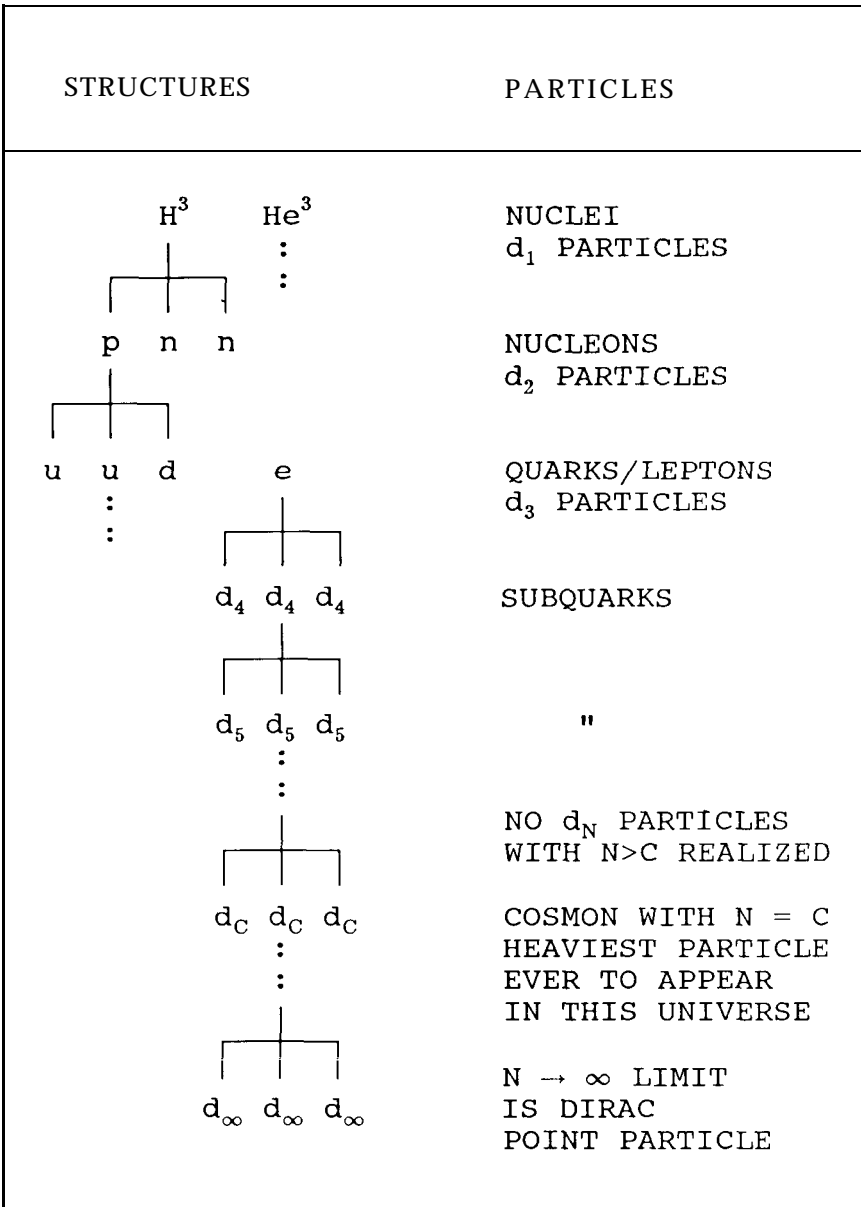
| STRUCTURES | PARTICLES |
|---|---|
| $H^3$ $He^3$ | NUCLEI $d_1$ PARTICLES |
| p n n | NUCLEONS $d_2$ PARTICLES |
| u u d e | QUARKS/LEPTONS $d_3$ PARTICLES |
| $d_4$ $d_4$ $d_4$ | SUBQUARKS |
| $d_5$ $d_5$ $d_5$ | " |
| | NO $d_N$ PARTICLES WITH N>C REALIZED |
| $d_C$ $d_C$ $d_C$ | COSMON WITH N = C HEAVIEST PARTICLE EVER TO APPEAR IN THIS UNIVERSE |
| $d_\infty$ $d_\infty$ $d_\infty$ | $N \rightarrow \infty$ LIMIT IS DIRAC POINT PARTICLE |